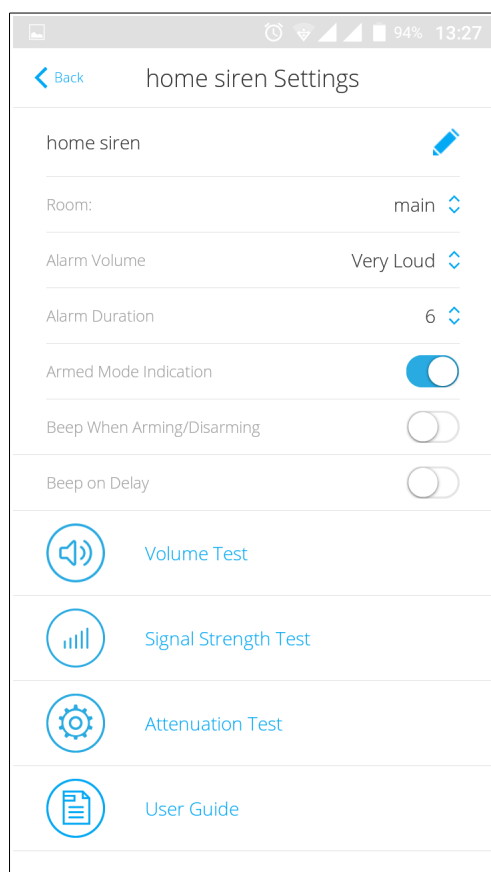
94% 13:27

Back

home siren Settings

home siren

Room: main

Alarm Volume Very Loud

Alarm Duration 6

Armed Mode Indication

Beep When Arming/Disarming

Beep on Delay

Volume Test

Signal Strength Test

Attenuation Test

User Guide